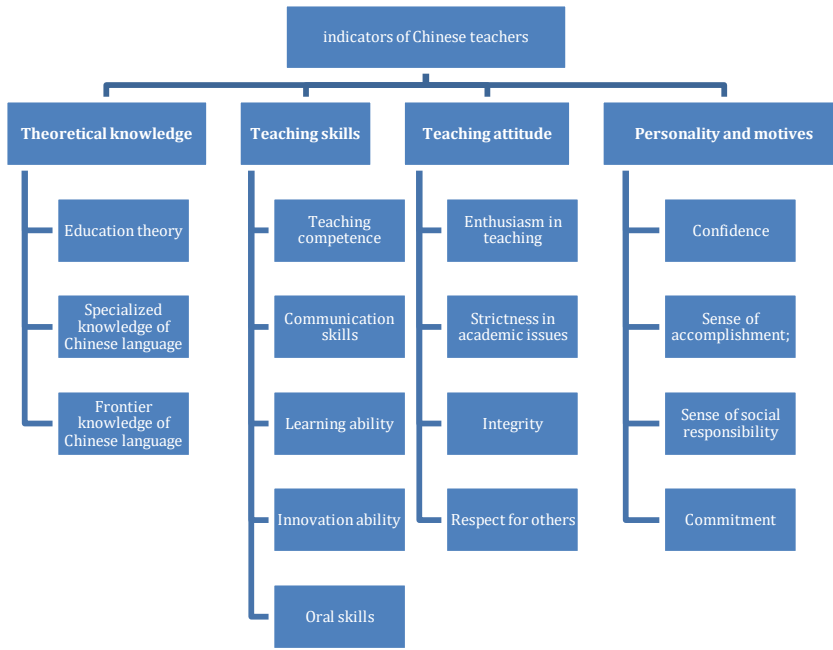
indicators of Chinese teachers

Theoretical knowledge

Education theory

Specialized knowledge of Chinese language

Frontier knowledge of Chinese language

Teaching skills

Teaching competence

Communication skills

Learning ability

Innovation ability

Oral skills

Teaching attitude

Enthusiasm in teaching

Strictness in academic issues

Integrity

Respect for others

Personality and motives

Confidence

Sense of accomplishment;

Sense of social responsibility

Commitment